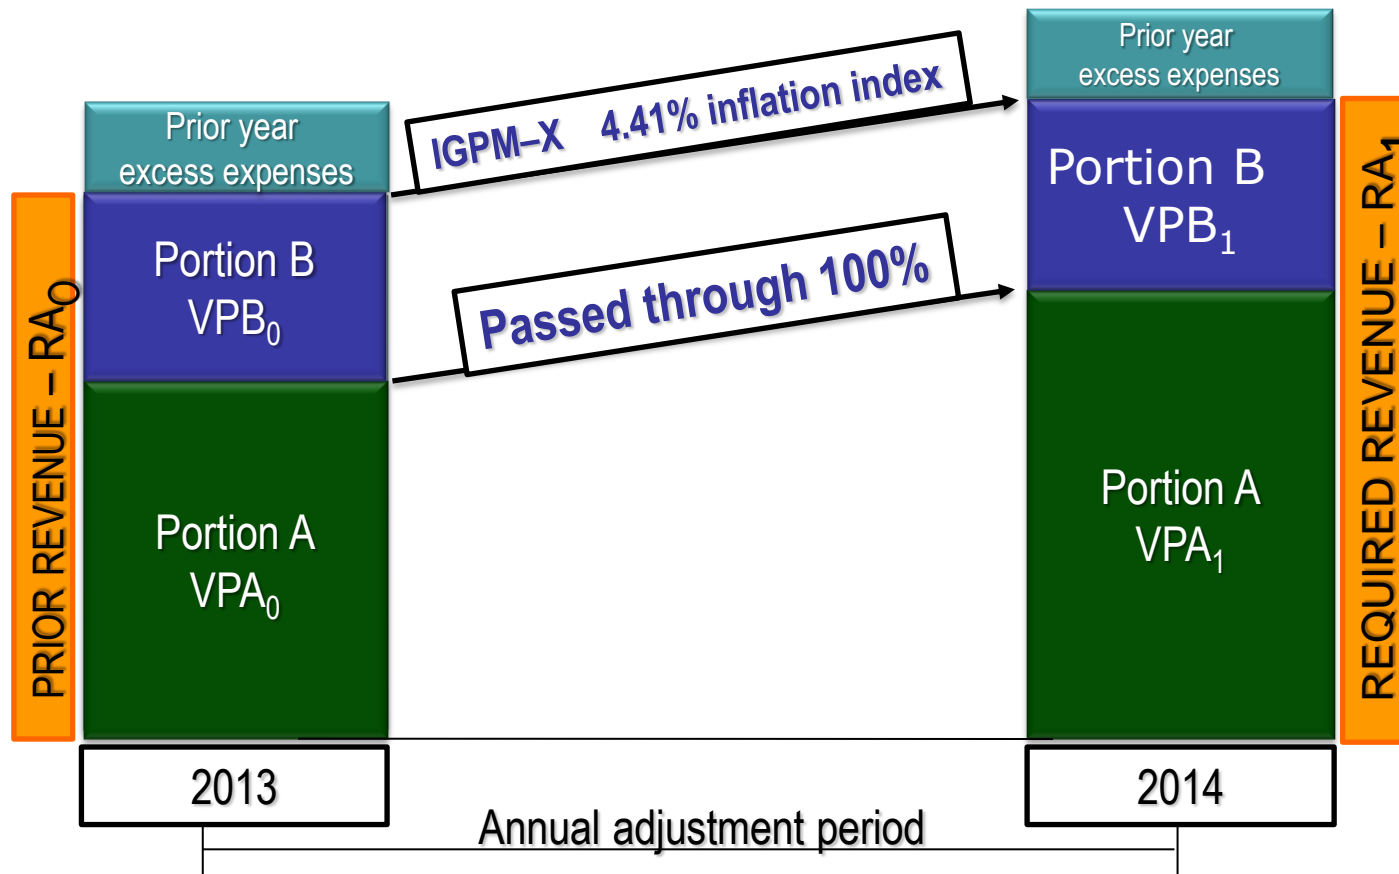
PRIOR REVENUE – $RA_0$

Prior year excess expenses

Portion B $VPB_0$

Portion A $VPA_0$

IGPM–X 4.41% inflation index

Passed through 100%

Prior year excess expenses

Portion B $VPB_1$

Portion A $VPA_1$

REQUIRED REVENUE – $RA_1$

2013

2014

Annual adjustment period